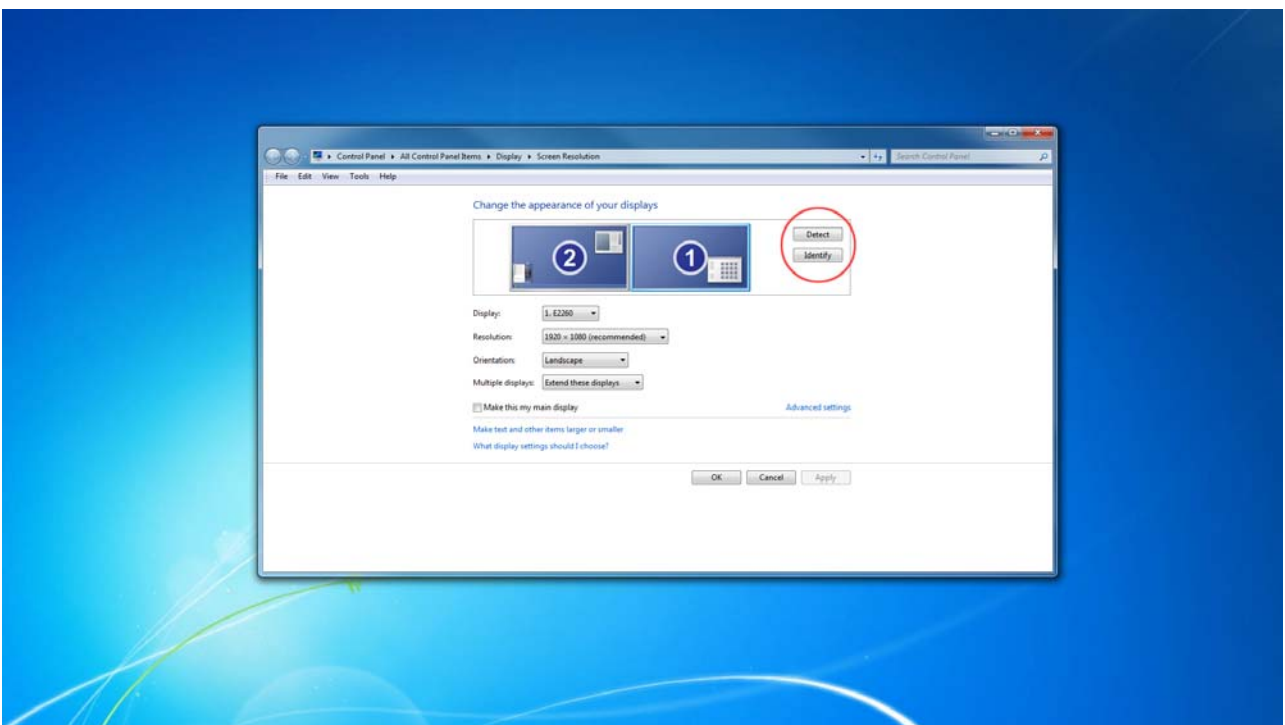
Control Panel ▸ All Control Panel Items ▸ Display ▸ Screen Resolution

Search Control Panel

File Edit View Tools Help

Change the appearance of your displays

2

1

Detect

Identify

Display: 1. E2260

Resolution: 1920 × 1080 (recommended)

Orientation: Landscape

Multiple displays: Extend these displays

Make this my main display

Advanced settings

Make text and other items larger or smaller

What display settings should I choose?

OK Cancel Apply